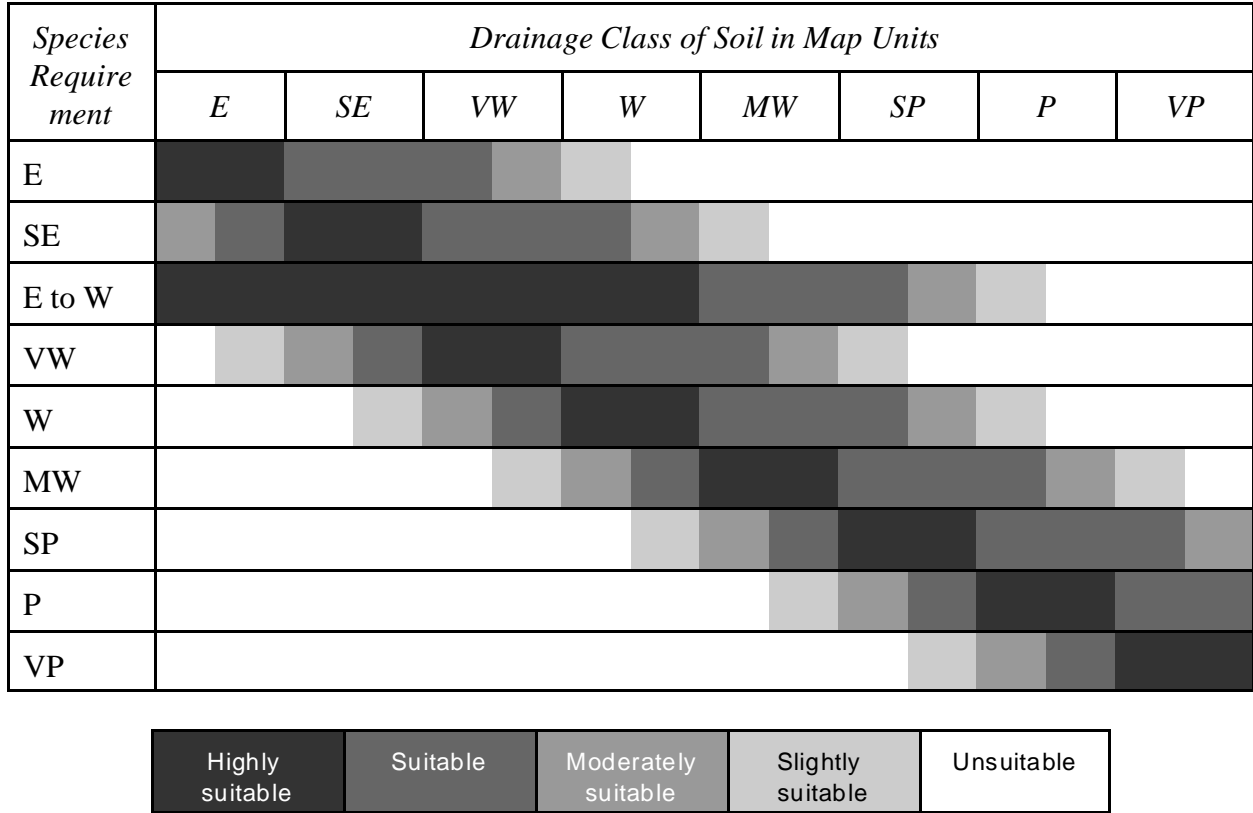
| *Species Requirement* | *Drainage Class of Soil in Map Units* | | | | | | | |
|---|---|---|---|---|---|---|---|---|
| | *E* | *SE* | *VW* | *W* | *MW* | *SP* | *P* | *VP* |
| E | | | | | | | | |
| SE | | | | | | | | |
| E to W | | | | | | | | |
| VW | | | | | | | | |
| W | | | | | | | | |
| MW | | | | | | | | |
| SP | | | | | | | | |
| P | | | | | | | | |
| VP | | | | | | | | |

| Highly suitable | Suitable | Moderately suitable | Slightly suitable | Unsuitable |
|---|---|---|---|---|